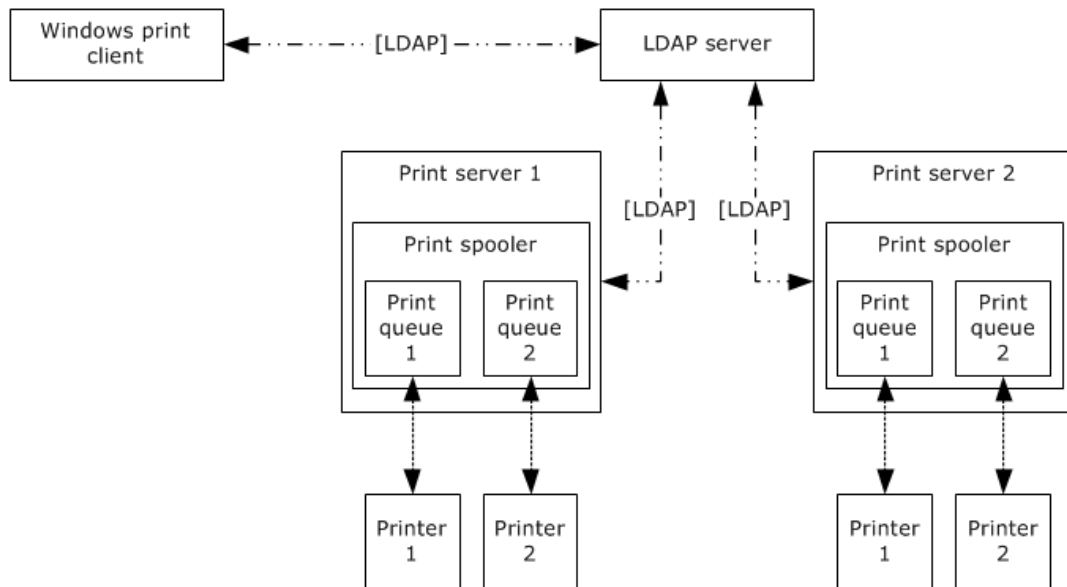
Windows print client

[LDAP]

LDAP server

Print server 1

[LDAP]

[LDAP]

Print server 2

Print spooler

Print queue 1

Print queue 2

Print spooler

Print queue 1

Print queue 2

Printer 1

Printer 2

Printer 1

Printer 2